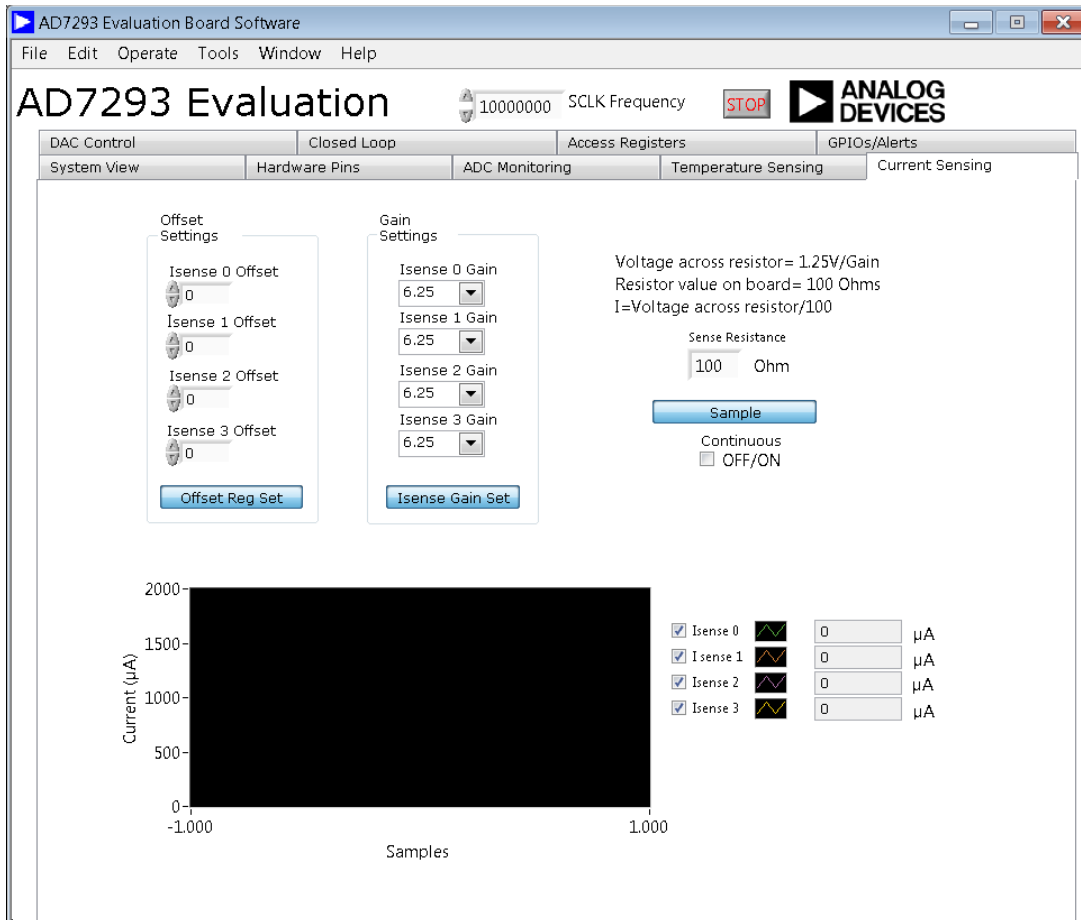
AD7293 Evaluation Board Software

File Edit Operate Tools Window Help

AD7293 Evaluation

10000000 SCLK Frequency

STOP

ANALOG DEVICES

DAC Control | Closed Loop | Access Registers | GPIOs/Alerts

System View | Hardware Pins | ADC Monitoring | Temperature Sensing | Current Sensing

Offset Settings

Isense 0 Offset
0
Isense 1 Offset
0
Isense 2 Offset
0
Isense 3 Offset
0

Offset Reg Set

Gain Settings

Isense 0 Gain
6.25
Isense 1 Gain
6.25
Isense 2 Gain
6.25
Isense 3 Gain
6.25

Isense Gain Set

Voltage across resistor= 1.25V/Gain
Resistor value on board= 100 Ohms
I=Voltage across resistor/100

Sense Resistance
100 Ohm

Sample

Continuous
OFF/ON

2000
1500
1000
500
0
Current (µA)
-1.000
1.000
Samples

Isense 0 0 µA
I sense 1 0 µA
Isense 2 0 µA
Isense 3 0 µA